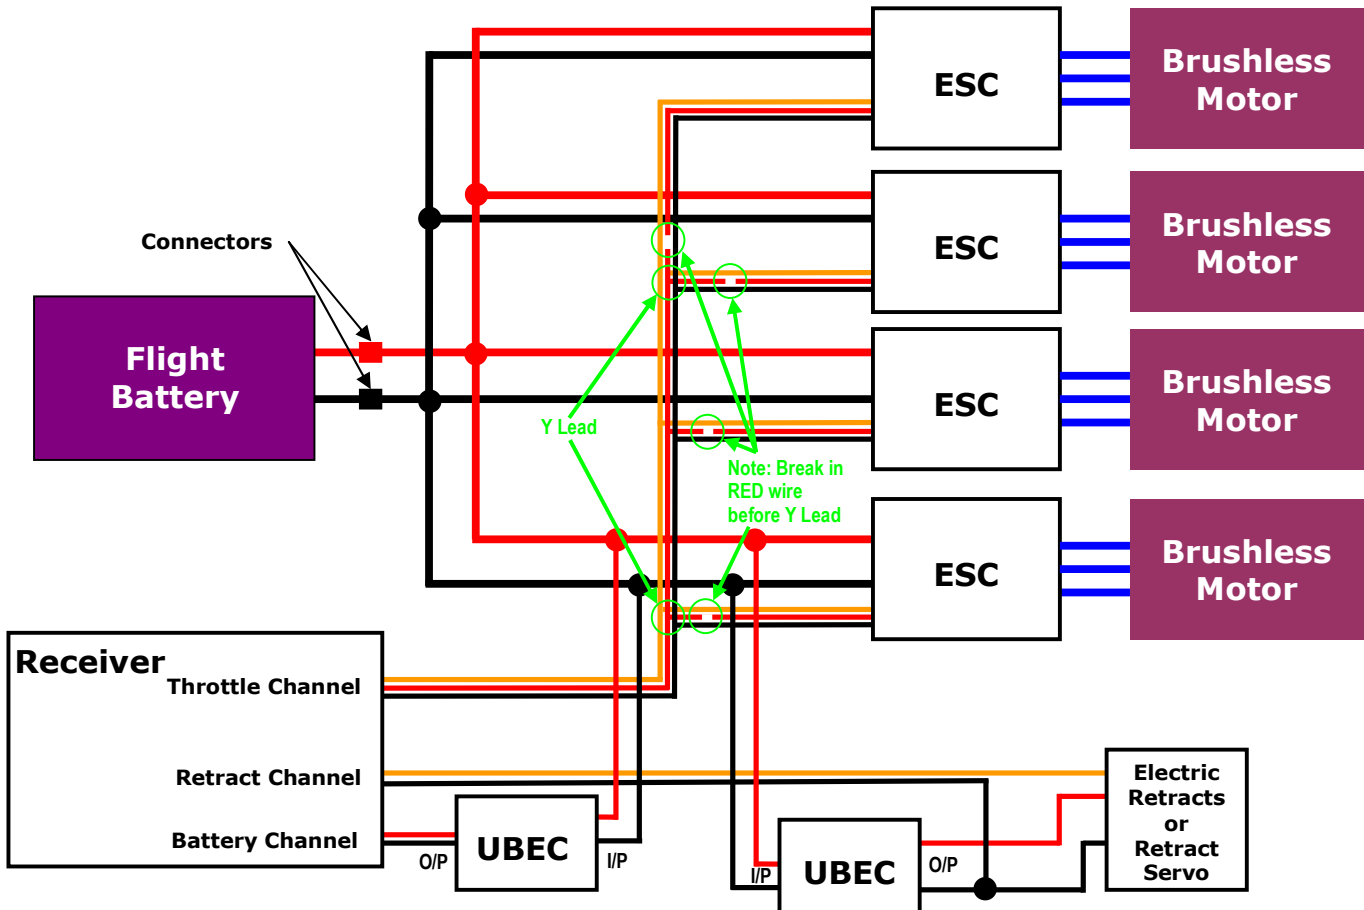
ESC

Brushless Motor

ESC

Brushless Motor

Connectors

Flight Battery

ESC

Brushless Motor

Y Lead

Note: Break in RED wire before Y Lead

ESC

Brushless Motor

Receiver
Throttle Channel

Retract Channel

Battery Channel

O/P

UBEC

I/P

I/P

UBEC

O/P

Electric Retracts or Retract Servo